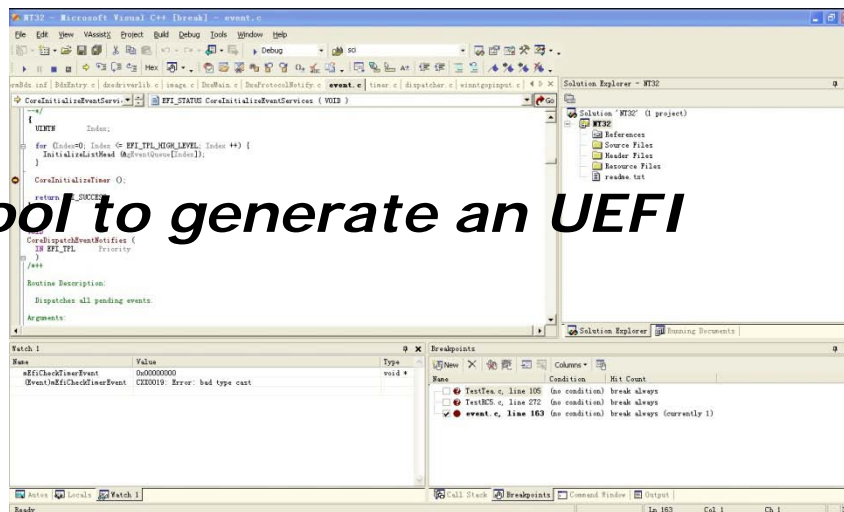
NT32 - Microsoft Visual C++ [break] - event.c

File Edit View VAssistX Project Build Debug Tools Window Help

Debug

so

emBds.inf | BdsEntry.c | dxedriverlib.c | image.c | DxeMain.c | DxeProtocolNotify.c | event.c | timer.c | dispatcher.c | winntgopinput.c

CoreInitializeEventServi | EFI_STATUS CoreInitializeEventServices ( VOID )

--*/
{
UINTN Index;

for (Index=0; Index <= EFI_TPL_HIGH_LEVEL; Index ++) {
InitializeListHead (&gEventQueue[Index]);
}

CoreInitializeTimer ();

return EFI_SUCCESS;

ool to generate an UEFI

VOID
CoreDispatchEventNotifies (
IN EFI_TPL Priority
)
/*++

Routine Description:

Dispatches all pending events.

Arguments:

Solution Explorer - NT32

Solution 'NT32' (1 project)
NT32
References
Source Files
Header Files
Resource Files
readme.txt

Solution Explorer | Running Documents

Watch 1

| Name | Value | Type |
|---|---|---|
| mEfiCheckTimerEvent | 0x00000000 | void * |
| (Event)mEfiCheckTimerEvent | CXX0019: Error: bad type cast | |

Breakpoints

New | Columns

| Name | Condition | Hit Count |
|---|---|---|
| TestTea.c, line 105 | (no condition) | break always |
| TestRC5.c, line 272 | (no condition) | break always |
| event.c, line 163 | (no condition) | break always (currently 1) |

Autos | Locals | Watch 1

Call Stack | Breakpoints | Command Window | Output

Ready

Ln 163 Col 1 Ch 1